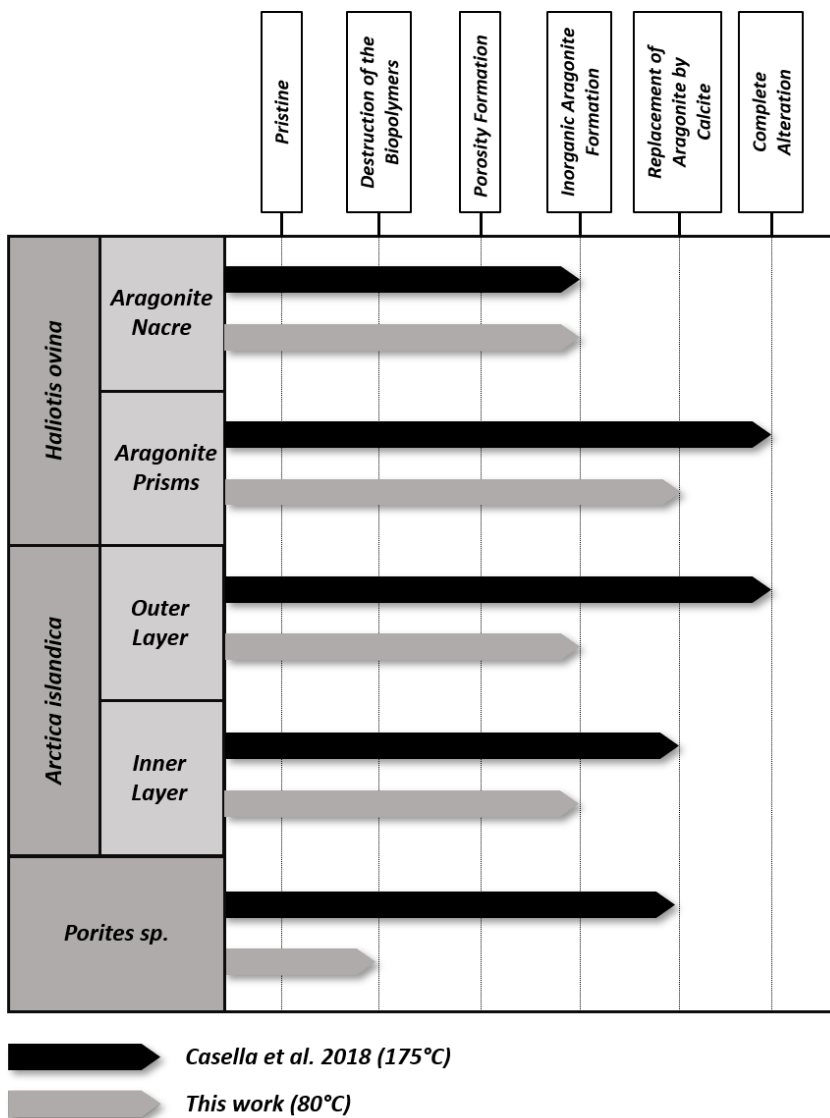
Pristine

Destruction of the Biopolymers

Porosity Formation

Inorganic Aragonite Formation

Replacement of Aragonite by Calcite

Complete Alteration

Haliotis ovina

Aragonite Nacre

Aragonite Prisms

Arctica islandica

Outer Layer

Inner Layer

Porites sp.

Casella et al. 2018 (175°C)

This work (80°C)